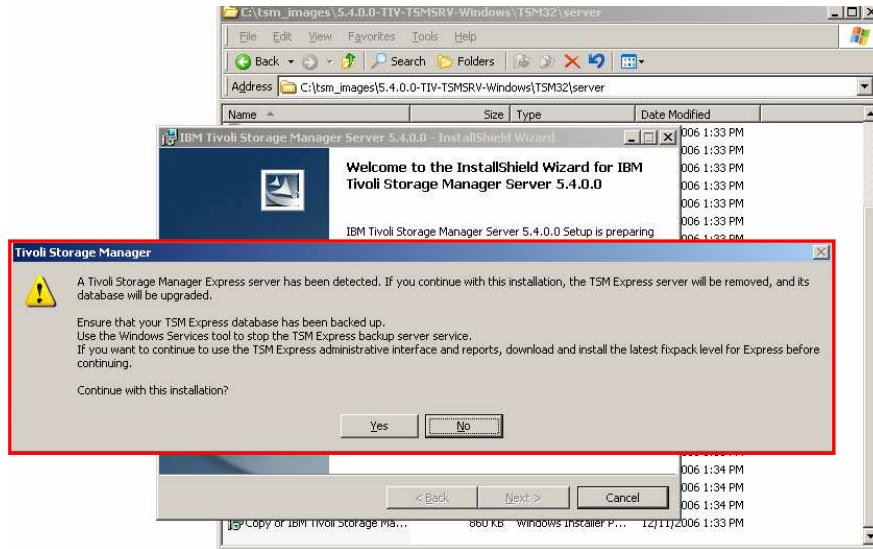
C:\tsm_images\5.4.0.0-TIV-TSMSRV-Windows\TSM32\server

File Edit View Favorites Tools Help

Back Search Folders

Address C:\tsm_images\5.4.0.0-TIV-TSMSRV-Windows\TSM32\server

| Name | Size | Type | Date Modified |
|---|---|---|---|
| | | | 006 1:33 PM |
| | | | 006 1:33 PM |
| | | | 006 1:33 PM |
| | | | 006 1:33 PM |
| | | | 006 1:33 PM |
| | | | 006 1:33 PM |
| | | | 006 1:34 PM |
| | | | 006 1:34 PM |
| | | | 006 1:34 PM |
| Copy of IBM Tivoli Storage Ma... | 860 KB | Windows Installer P... | 12/11/2006 1:33 PM |

IBM Tivoli Storage Manager Server 5.4.0.0 - InstallShield Wizard

Welcome to the InstallShield Wizard for IBM Tivoli Storage Manager Server 5.4.0.0

IBM Tivoli Storage Manager Server 5.4.0.0 Setup is preparing

< Back Next > Cancel

Tivoli Storage Manager

A Tivoli Storage Manager Express server has been detected. If you continue with this installation, the TSM Express server will be removed, and its database will be upgraded.

Ensure that your TSM Express database has been backed up.
Use the Windows Services tool to stop the TSM Express backup server service.
If you want to continue to use the TSM Express administrative interface and reports, download and install the latest fixpack level for Express before continuing.

Continue with this installation?

Yes No